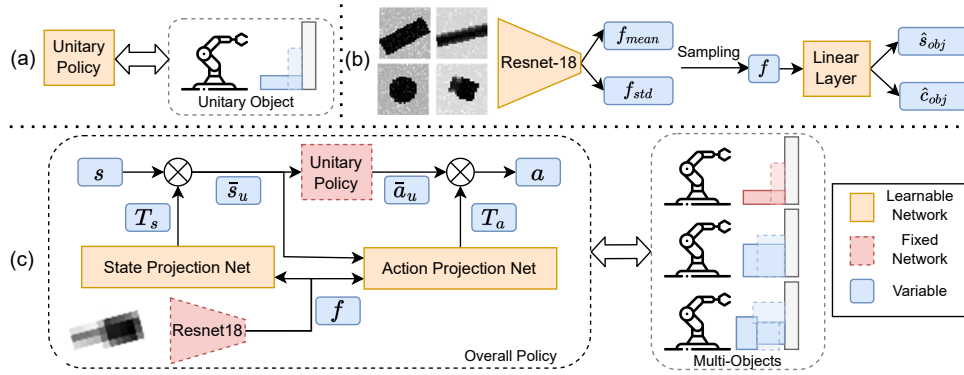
(a)

Unitary Policy

Unitary Object

(b)

Resnet-18

$f_{mean}$

$f_{std}$

Sampling

$f$

Linear Layer

$\hat{s}_{obj}$

$\hat{c}_{obj}$

(c)

$s$

$T_s$

$\bar{s}_u$

Unitary Policy

$\bar{a}_u$

$T_a$

$a$

State Projection Net

Action Projection Net

Resnet18

$f$

Overall Policy

Multi-Objects

Learnable Network

Fixed Network

Variable